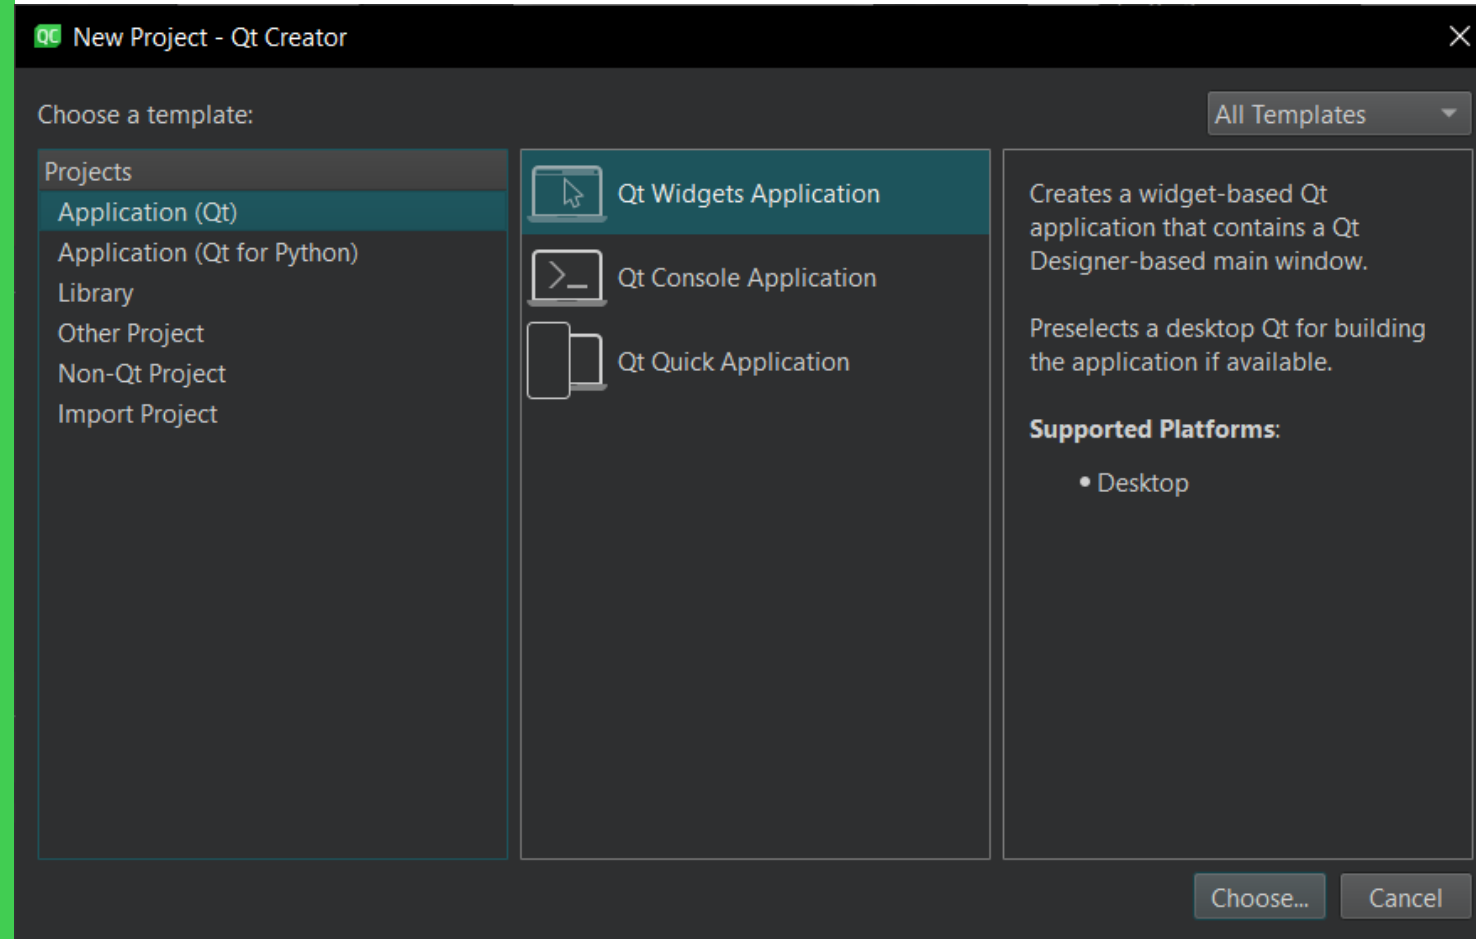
QC New Project - Qt Creator

Choose a template:

All Templates

Projects
Application (Qt)
Application (Qt for Python)
Library
Other Project
Non-Qt Project
Import Project

Qt Widgets Application
Qt Console Application
Qt Quick Application

Creates a widget-based Qt application that contains a Qt Designer-based main window.

Preselects a desktop Qt for building the application if available.

**Supported Platforms**:

• Desktop

Choose...
Cancel